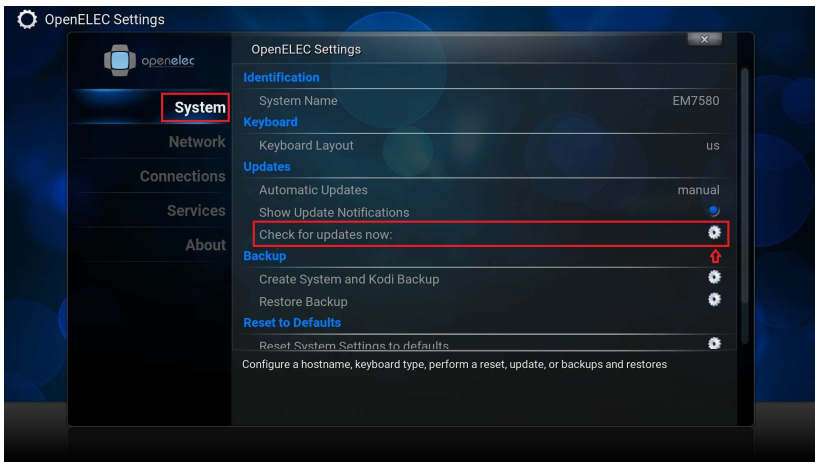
OpenELEC Settings

openelec

System
Network
Connections
Services
About

OpenELEC Settings

Identification
System Name EM7580
Keyboard
Keyboard Layout us
Updates
Automatic Updates manual
Show Update Notifications
Check for updates now:
Backup
Create System and Kodi Backup
Restore Backup
Reset to Defaults
Reset System Settings to defaults

Configure a hostname, keyboard type, perform a reset, update, or backups and restores